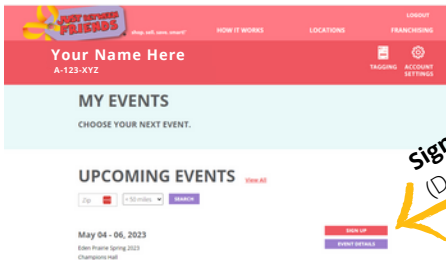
JUST BETWEEN FRIENDS

shop. sell. save. smart!

HOW IT WORKS

LOCATIONS

LOGOUT

FRANCHISING

Your Name Here

A-123-XYZ

TAGGING

ACCOUNT SETTINGS

MY EVENTS

CHOOSE YOUR NEXT EVENT.

UPCOMING EVENTS

View All

Zip

< 50 miles

SEARCH

May 04 - 06, 2023

Eden Prairie Spring 2023

Champions Hall

SIGN UP

EVENT DETAILS

Sign

(D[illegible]